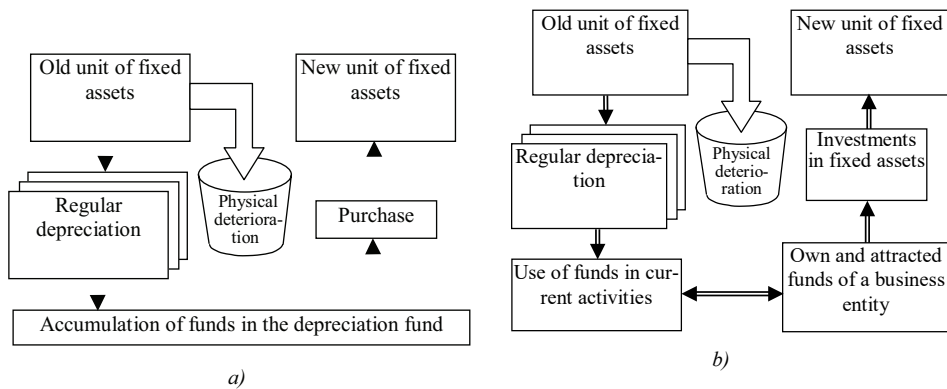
Old unit of fixed assets

New unit of fixed assets

Regular depreciation

Physical deterioration

Purchase

Accumulation of funds in the depreciation fund

a)

Old unit of fixed assets

New unit of fixed assets

Regular depreciation

Physical deterioration

Investments in fixed assets

Use of funds in current activities

Own and attracted funds of a business entity

b)